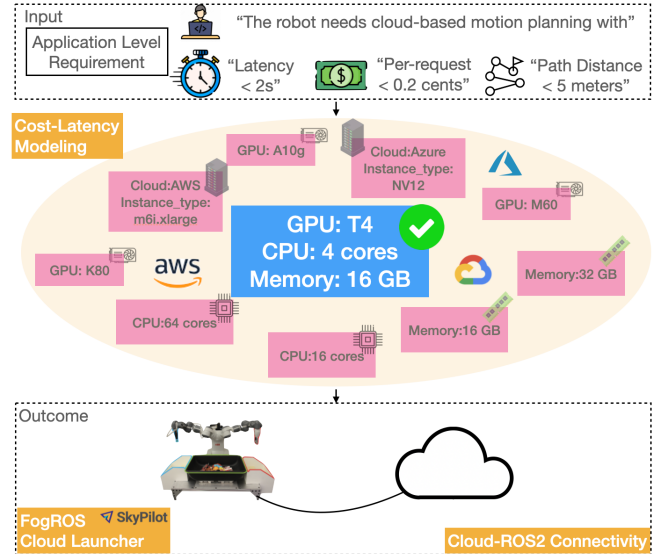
Input

Application Level Requirement

“The robot needs cloud-based motion planning with”

“Latency < 2s”

“Per-request < 0.2 cents”

“Path Distance < 5 meters”

Cost-Latency Modeling

GPU: A10g

Cloud:Azure Instance_type: NV12

Cloud:AWS Instance_type: m6i.xlarge

GPU: M60

GPU: T4
CPU: 4 cores
Memory: 16 GB

GPU: K80

aws

Memory:32 GB

CPU:64 cores

Memory:16 GB

CPU:16 cores

Outcome

FogROS Cloud Launcher

SkyPilot

Cloud-ROS2 Connectivity